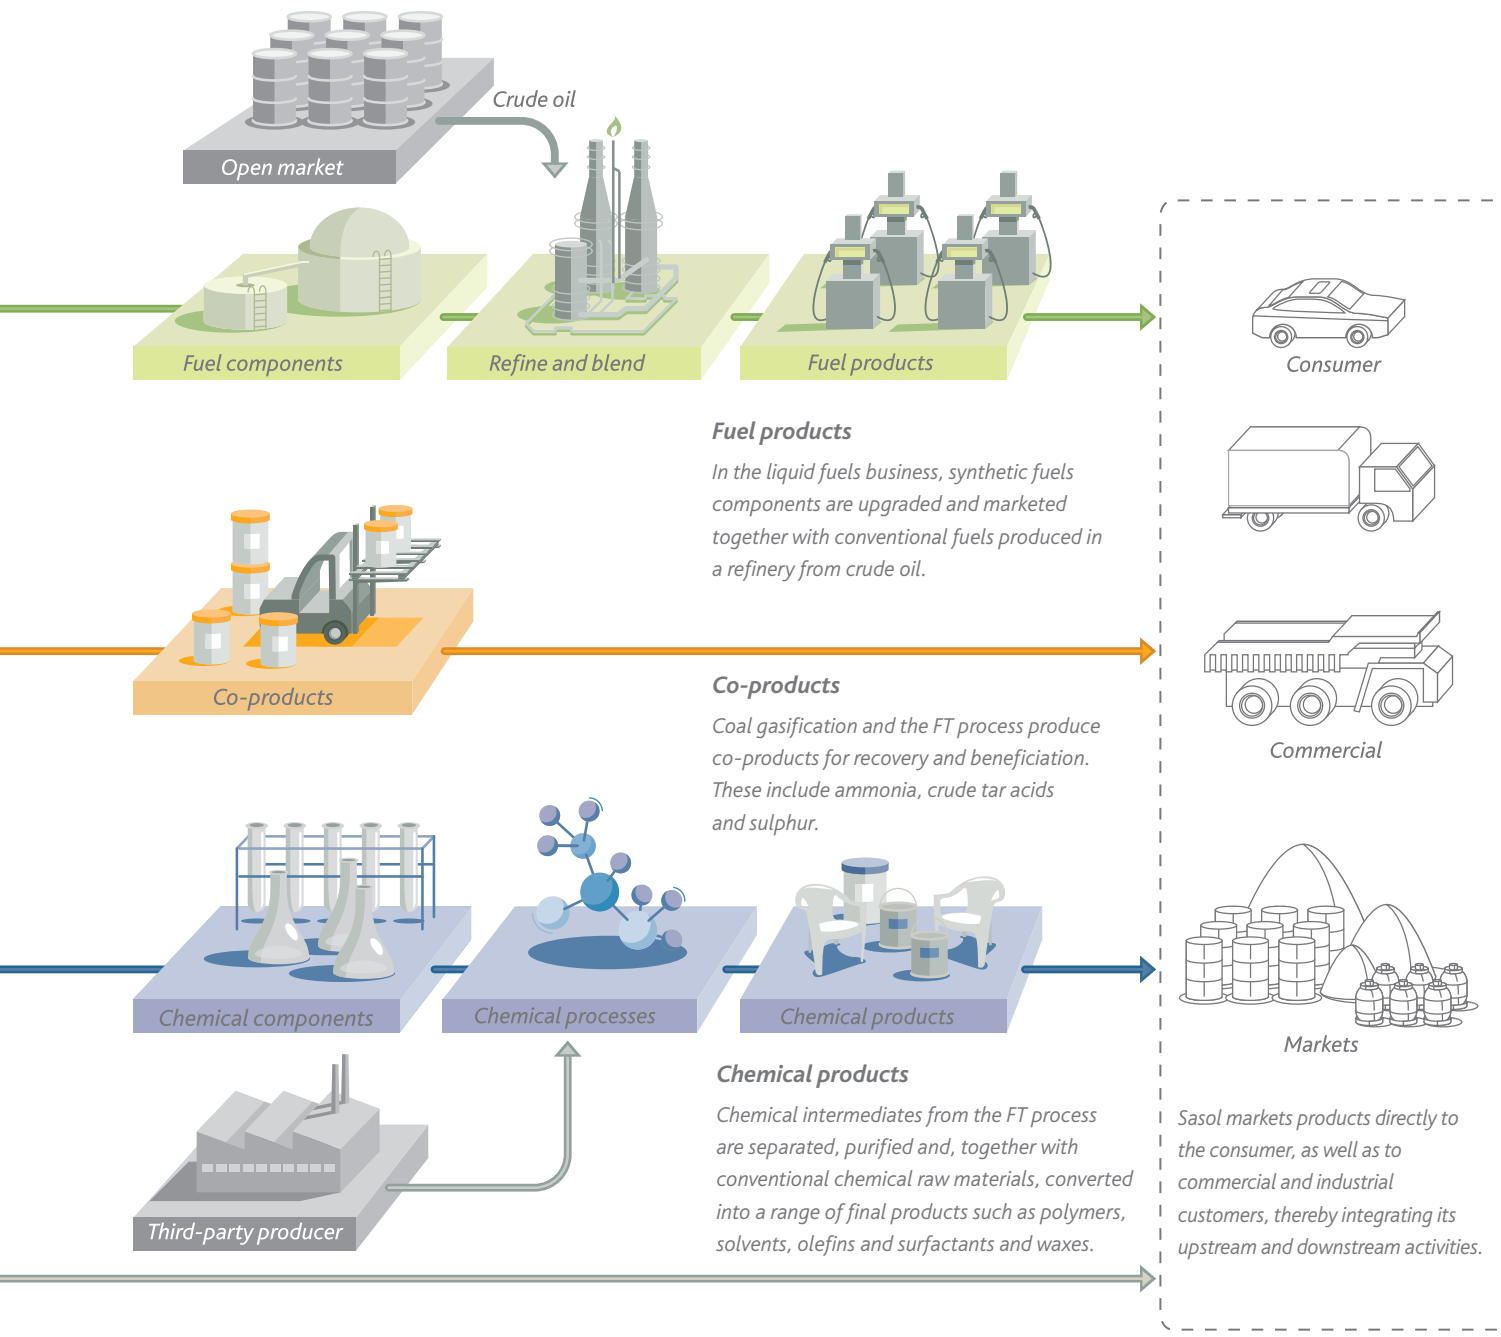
Crude oil

Open market

Fuel components

Refine and blend

Fuel products

Consumer

Fuel products

In the liquid fuels business, synthetic fuels components are upgraded and marketed together with conventional fuels produced in a refinery from crude oil.

Co-products

Co-products

Coal gasification and the FT process produce co-products for recovery and beneficiation. These include ammonia, crude tar acids and sulphur.

Commercial

Chemical components

Chemical processes

Chemical products

Markets

Chemical products

Chemical intermediates from the FT process are separated, purified and, together with conventional chemical raw materials, converted into a range of final products such as polymers, solvents, olefins and surfactants and waxes.

Third-party producer

Sasol markets products directly to the consumer, as well as to commercial and industrial customers, thereby integrating its upstream and downstream activities.